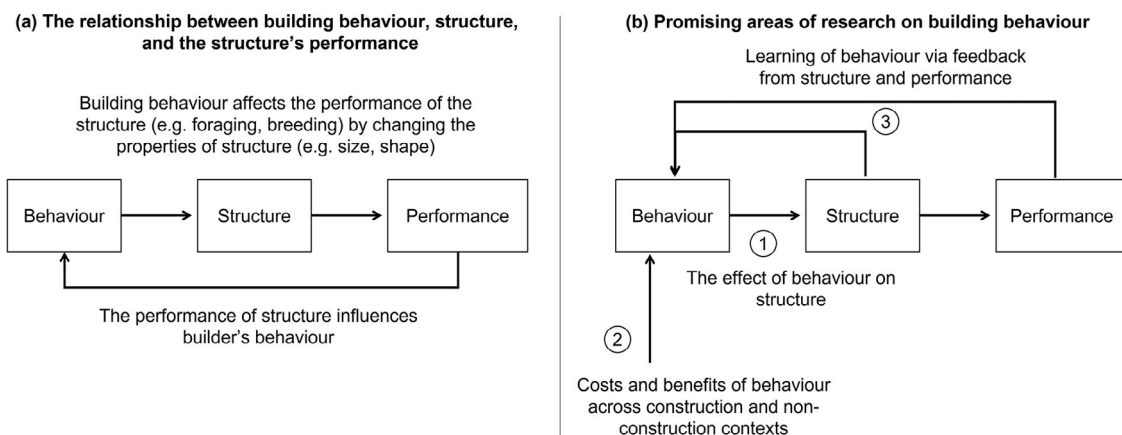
(a) The relationship between building behaviour, structure, and the structure's performance

Building behaviour affects the performance of the structure (e.g. foraging, breeding) by changing the properties of structure (e.g. size, shape)

Behaviour

Structure

Performance

The performance of structure influences builder's behaviour

(b) Promising areas of research on building behaviour

Learning of behaviour via feedback from structure and performance

3

Behaviour

Structure

Performance

1

The effect of behaviour on structure

2

Costs and benefits of behaviour across construction and non-construction contexts